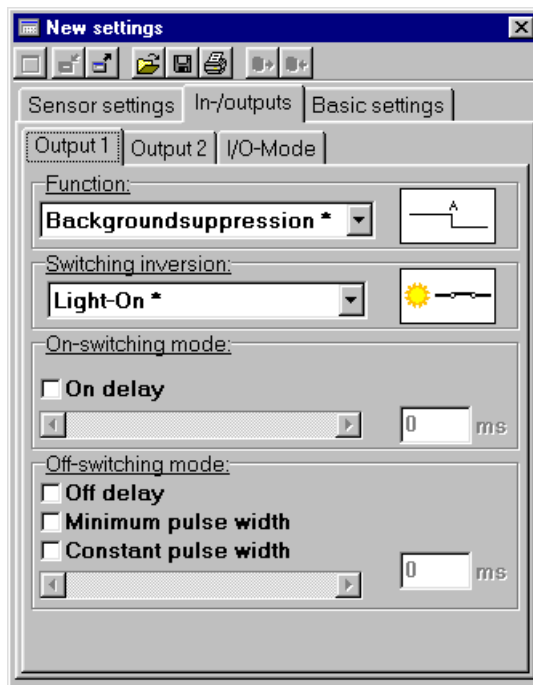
New settings

Sensor settings | In-/outputs | Basic settings

Output 1 | Output 2 | I/O-Mode

Function:

Backgroundsuppression *

A

Switching inversion:

Light-On *

On-switching mode:

On delay

0 ms

Off-switching mode:

Off delay

Minimum pulse width

Constant pulse width

0 ms